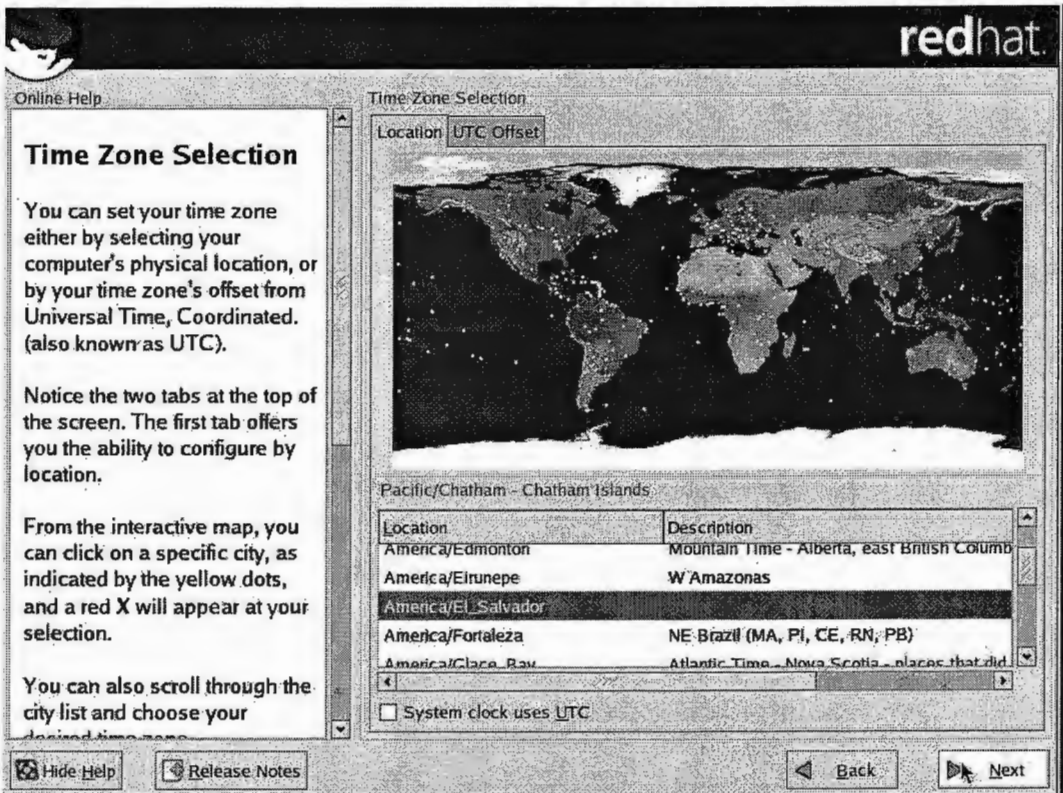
redhat.

Online Help

Time Zone Selection

You can set your time zone either by selecting your computer's physical location, or by your time zone's offset from Universal Time, Coordinated. (also known as UTC).

Notice the two tabs at the top of the screen. The first tab offers you the ability to configure by location.

From the interactive map, you can click on a specific city, as indicated by the yellow dots, and a red X will appear at your selection.

You can also scroll through the city list and choose your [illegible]

Time Zone Selection

Location | UTC Offset

Pacific/Chatham - Chatham Islands

| Location | Description |
|---|---|
| America/Edmonton | Mountain Time - Alberta, east British Columb |
| America/Eirunepe | W Amazonas |
| America/El_Salvador | |
| America/Fortaleza | NE Brazil (MA, PI, CE, RN, PB) |
| America/Glace_Bay | Atlantic Time - Nova Scotia - places that did |

System clock uses UTC

Hide Help

Release Notes

Back

Next